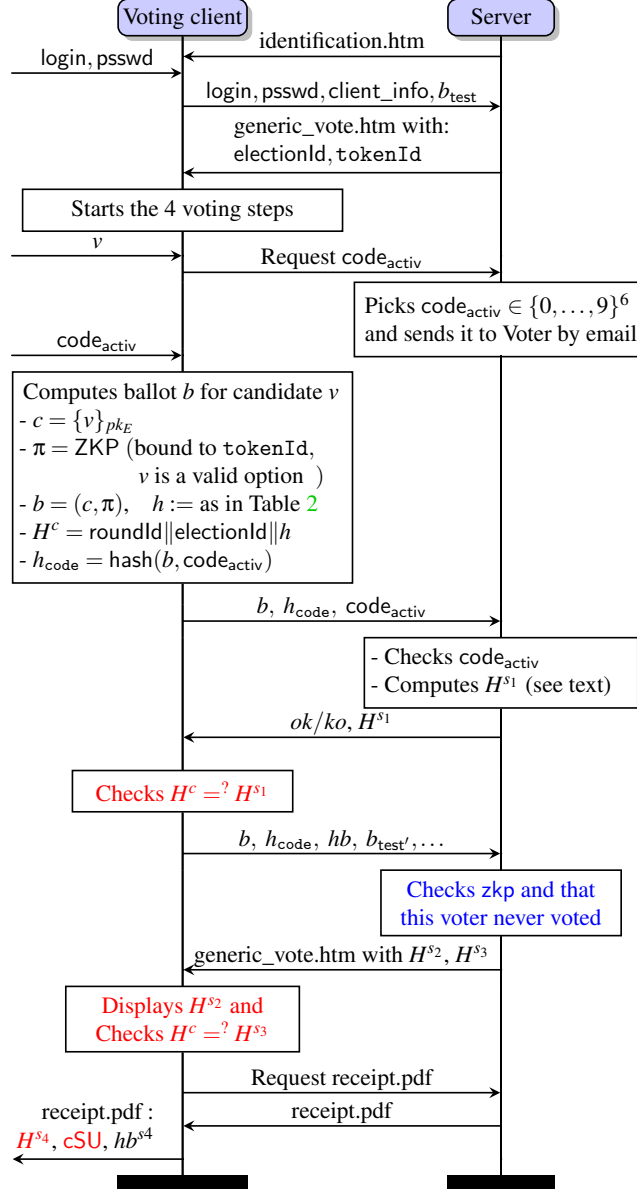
Voting client

Server

identification.htm

login, psswd

login, psswd, client_info, $b_{\text{test}}$

generic_vote.htm with: electionId, tokenId

Starts the 4 voting steps

$v$

Request $\text{code}_{\text{activ}}$

Picks $\text{code}_{\text{activ}} \in \{0,\dots,9\}^6$ and sends it to Voter by email

$\text{code}_{\text{activ}}$

Computes ballot $b$ for candidate $v$
- $c = \{v\}_{pk_E}$
- $\pi = \text{ZKP}$ (bound to tokenId, $v$ is a valid option )
- $b = (c, \pi)$, $h :=$ as in Table 2
- $H^c = \text{roundId}\|\text{electionId}\|h$
- $h_{\text{code}} = \text{hash}(b, \text{code}_{\text{activ}})$

$b$, $h_{\text{code}}$, $\text{code}_{\text{activ}}$

- Checks $\text{code}_{\text{activ}}$
- Computes $H^{s_1}$ (see text)

$ok/ko$, $H^{s_1}$

Checks $H^c =^? H^{s_1}$

$b$, $h_{\text{code}}$, $hb$, $b_{\text{test}'}, \dots$

Checks zkp and that this voter never voted

generic_vote.htm with $H^{s_2}$, $H^{s_3}$

Displays $H^{s_2}$ and Checks $H^c =^? H^{s_3}$

Request receipt.pdf

receipt.pdf

receipt.pdf : $H^{s_4}$, cSU, $hb^{s4}$